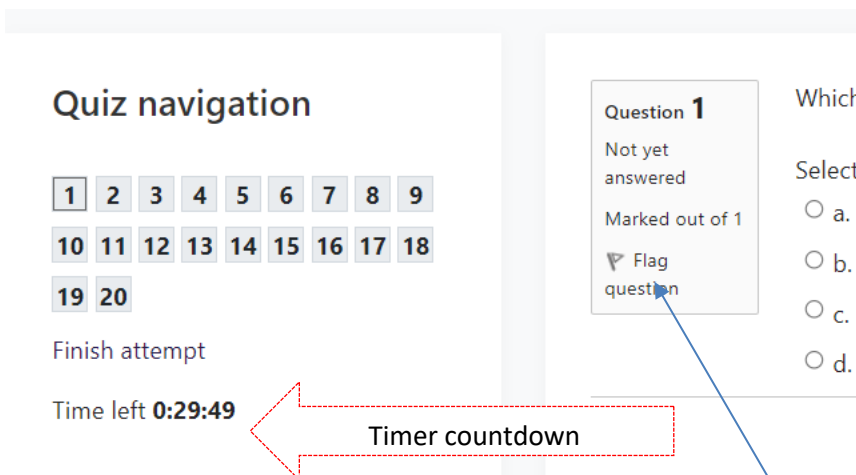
Quiz navigation

1 2 3 4 5 6 7 8 9
10 11 12 13 14 15 16 17 18
19 20

Finish attempt

Time left **0:29:49**

Timer countdown

Question **1**

Not yet answered

Marked out of 1

Flag question

Which

Select

a.

b.

c.

d.